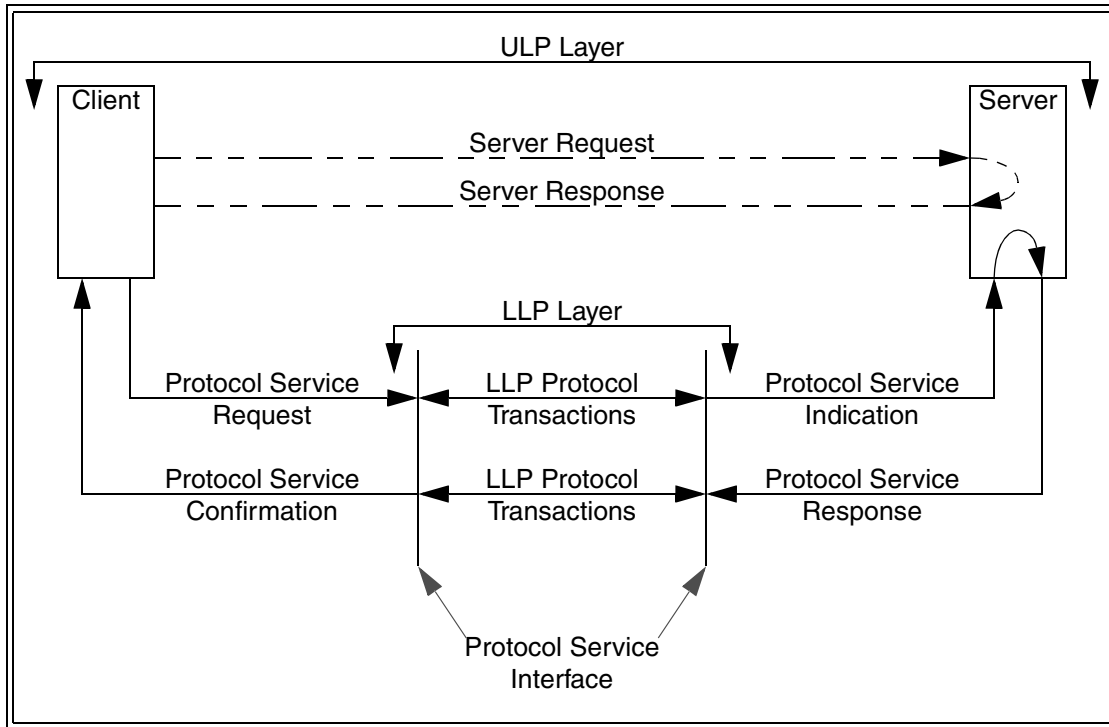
ULP Layer

Client

Server

Server Request

Server Response

LLP Layer

Protocol Service Request

LLP Protocol Transactions

Protocol Service Indication

Protocol Service Confirmation

LLP Protocol Transactions

Protocol Service Response

Protocol Service Interface